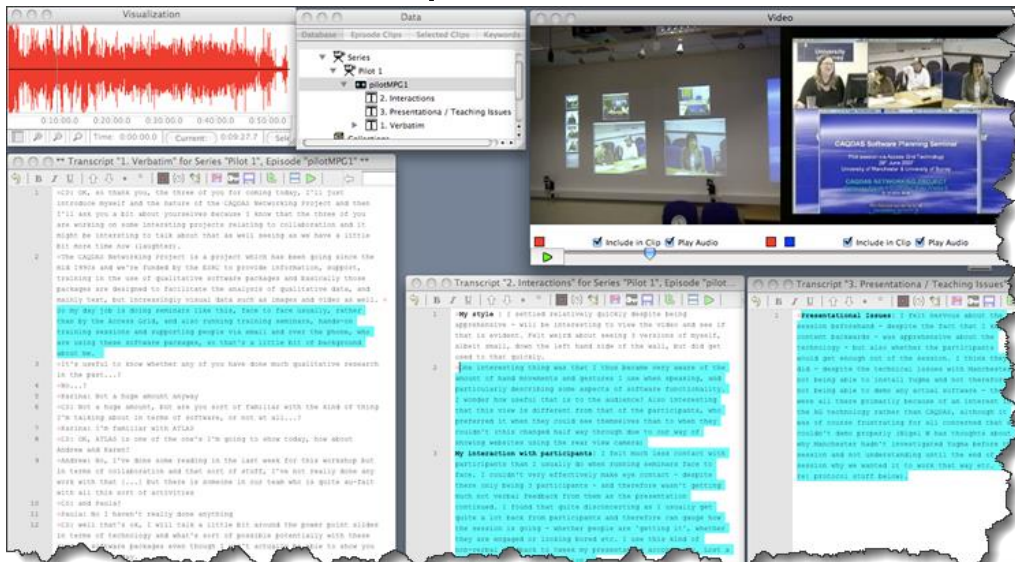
Visualization

0:10:00.0 0:20:00.0 0:30:00.0 0:40:00.0 0:50:00.0

Time: 0:00:00.0 Current: 0:09:27.7 Sele

Data

Database Episode Clips Selected Clips Keywords

Series
Pilot 1
pilotMPG1
2. Interactions
3. Presentationa / Teaching Issues
1. Verbatim
Collections

Video

CAQDAS Software Planning Seminar

Include in Clip Play Audio Include in Clip Play Audio

** Transcript "1. Verbatim" for Series "Pilot 1", Episode "pilotMPG1" **

1 <C3: OK, so thank you, the three of you for coming today, I'll just introduce myself and the nature of the CAQDAS Networking Project and then I'll ask you a bit about yourselves because I know that the three of you are working on some interesting projects relating to collaboration and it might be interesting to talk about that as well seeing as we have a little bit more time now (laughter).

2 <The CAQDAS Networking Project is a project which has been going since the mid 1990s and we're funded by the ESRC to provide information, support, training in the use of qualitative software packages and basically those packages are designed to facilitate the analysis of qualitative data, and mainly text, but increasingly visual data such as images and video as well. So my day job is doing seminars like this, face to face usually, rather than by the Access Grid, and also running training seminars, hands-on training sessions and supporting people via email and over the phone, who are using these software packages, so that's a little bit of background about me.

3 <It's useful to know whether any of you have done much qualitative research in the past...?

4 <No...?

5 <Karina: Not a huge amount anyway

6 <C3: Not a huge amount, but are you sort of familiar with the kind of thing I'm talking about in terms of software, or not at all...?

7 <Karina: I'm familiar with ATLAS

8 <C3: OK, ATLAS is one of the one's I'm going to show today, how about Andrew and Karen?

9 <Andrew: No, I've done some reading in the last week for this workshop but in terms of collaboration and that sort of stuff, I'm not really done any work with that [...] but there is someone in our team who is quite au-fait with all this sort of activities

10 <C3: and Paula?

11 <Paula: No I haven't really done anything

12 <C3: well that's ok, I will talk a little bit around the power point slides in terms of technology and what's sort of possible potentially with these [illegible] software packages even though I can't actually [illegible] to show you

Transcript "2. Interactions" for Series "Pilot 1", Episode "pilot...

1 <My style : I settled relatively quickly despite being apprehensive - will be interesting to view the video and see if that is evident. Felt weird about seeing 3 versions of myself, albeit small, down the left hand side of the wall, but did get used to that quickly.

2 <One interesting thing was that I thus became very aware of the amount of hand movements and gestures I use when speaking, and particularly describing some aspects of software functionality. I wonder how useful that is to the audience? Also interesting that this view is different from that of the participants, who preferred it when they could see themselves than to when they couldn't (this changed half way through due to our way of showing websites using the rear view camera)

3 <My interaction with participants: I felt much less contact with participants than I usually do when during seminars face to face. I couldn't very effectively make eye contact - despite there only being 3 participants - and therefore wasn't getting much not verbal feedback from them as the presentation continued. I found that quite disconcerting as I usually get quite a lot back from participants and therefore can gauge how the session is going - whether people are 'getting it', whether they are engaged or looking bored etc. I saw this kind of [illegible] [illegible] to tweak my presentation accordingly. Lost a

Transcript "3. Presentationa / Teaching Issues"

1 <Presentational issues: I felt nervous about the session beforehand - despite the fact that I ex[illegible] content beforehand - was apprehensive about the technology - but also whether the participants would get enough out of the session. I think they did - despite the technical issues with Manchester not being able to install ToGme and not therefore not being able to demo any actual software - I were all there primarily because of an interest in the AG technology rather than CAQDAS, although it was of course frustrating for all concerned that we couldn't demo properly (Nigel W has thoughts about why Manchester hadn't installed ToGme before the session and not understanding until the end of the session why we wanted it to work that way etc. - see: protocol stuff below).